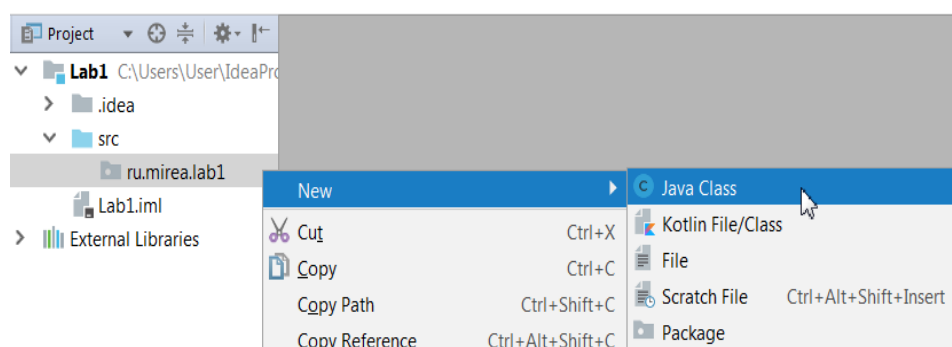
Project

Lab1 C:\Users\User\IdeaPro

.idea

src

ru.mirea.lab1

Lab1.iml

External Libraries

New

Cut Ctrl+X

Copy Ctrl+C

Copy Path Ctrl+Shift+C

Copy Reference Ctrl+Alt+Shift+C

Java Class

Kotlin File/Class

File

Scratch File Ctrl+Alt+Shift+Insert

Package